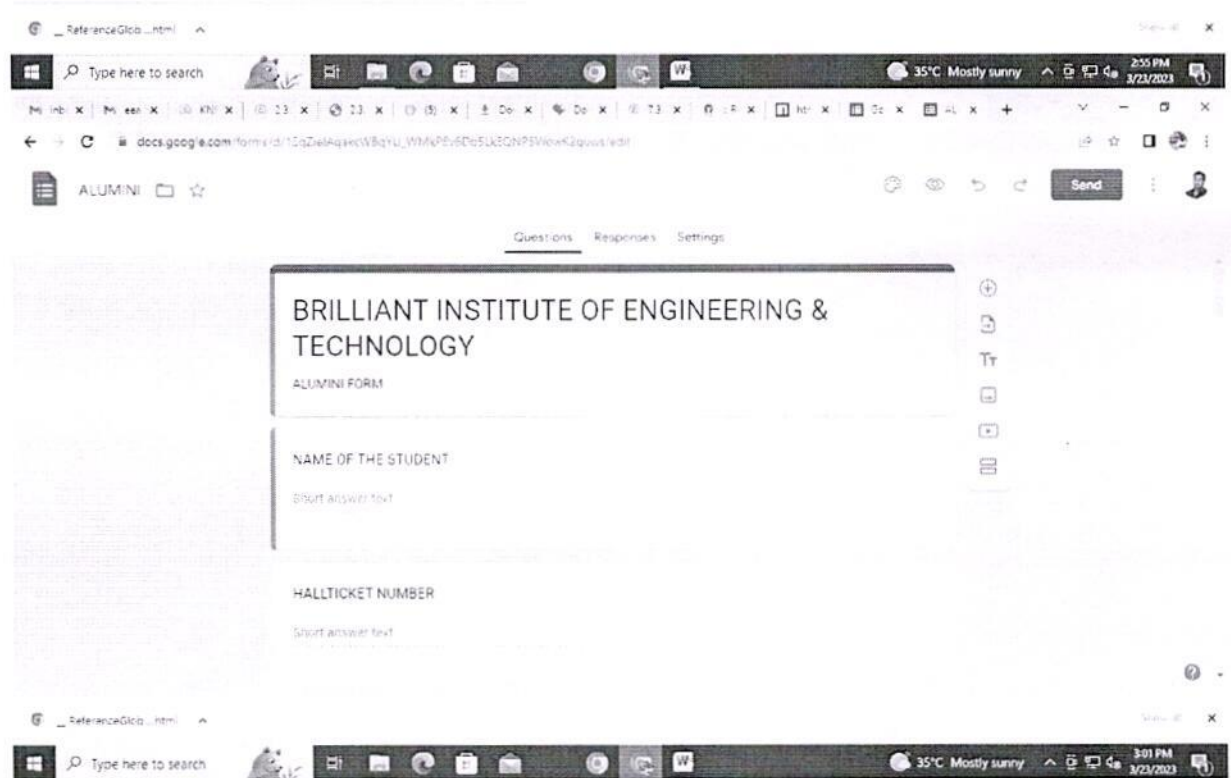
_ReferenceGlob...html ^

Show all ×

Type here to search

35°C Mostly sunny 2:55 PM 3/23/2023

docs.google.com/forms/d/1GqZeiAqaecWBqYU_WMkPEv6Dc5LkEQNP5WewK2quus/edit

ALUMINI

Send

Questions Responses Settings

BRILLIANT INSTITUTE OF ENGINEERING & TECHNOLOGY

ALUMINI FORM

NAME OF THE STUDENT

Short answer text

HALLTICKET NUMBER

Short answer text

_ReferenceGlob...html ^

Show all ×

Type here to search

35°C Mostly sunny 3:01 PM 3/23/2023